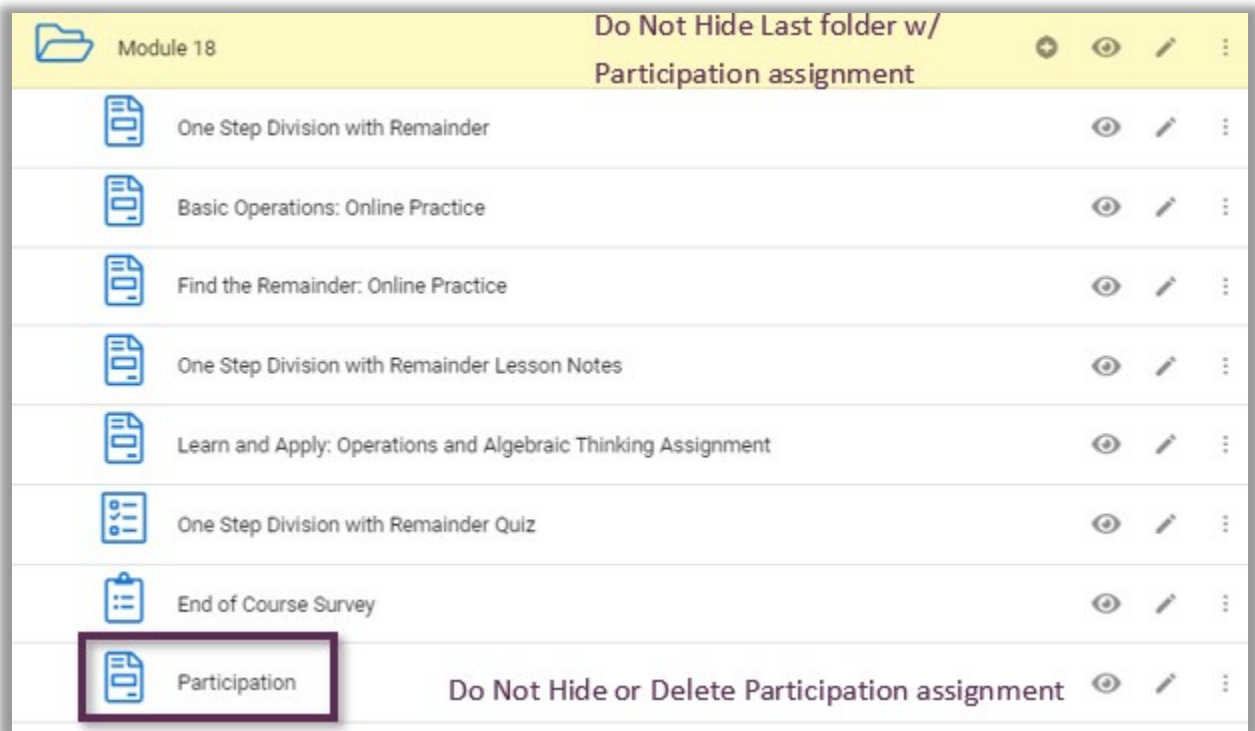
Module 18

Do Not Hide Last folder w/ Participation assignment

One Step Division with Remainder

Basic Operations: Online Practice

Find the Remainder: Online Practice

One Step Division with Remainder Lesson Notes

Learn and Apply: Operations and Algebraic Thinking Assignment

One Step Division with Remainder Quiz

End of Course Survey

Participation

Do Not Hide or Delete Participation assignment